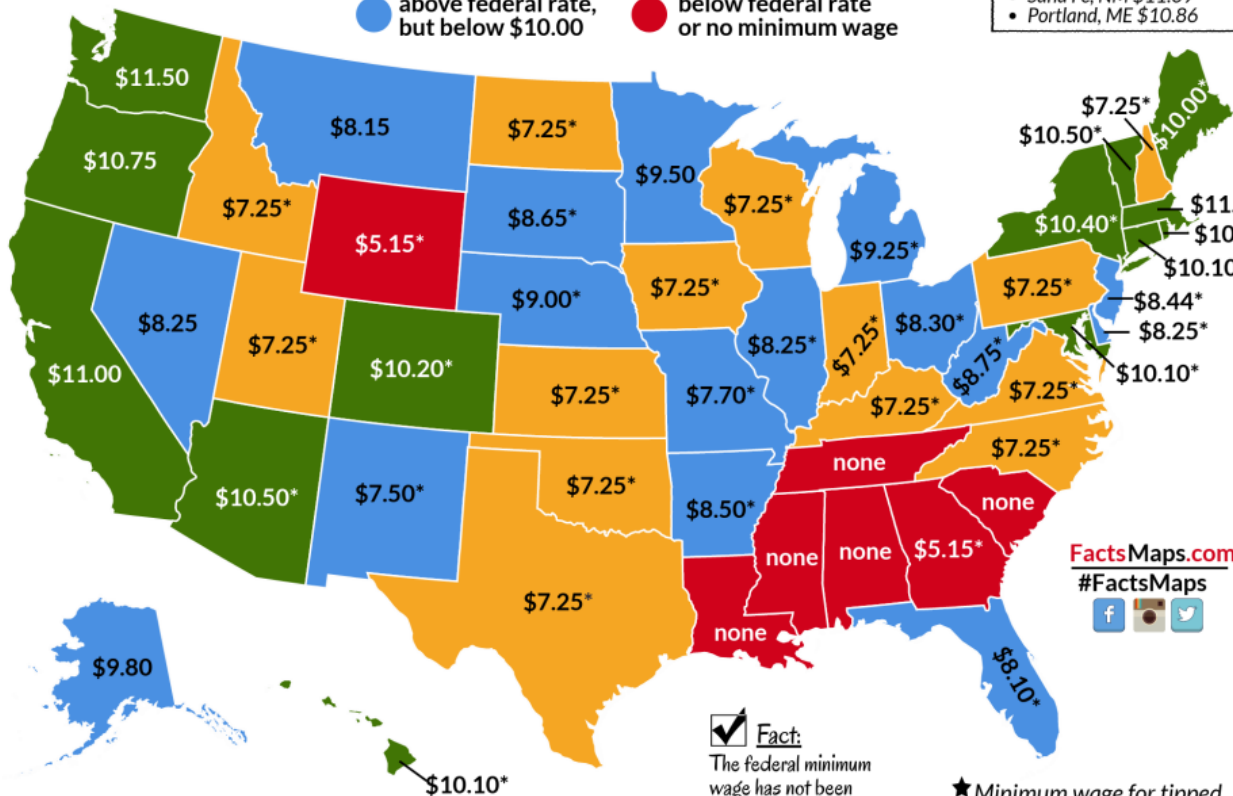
above federal rate, but below $10.00

below federal rate or no minimum wage

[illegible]
• Portland, ME $10.86

$11.50
$10.75
$8.15
$7.25*
$7.25*
$9.50
$5.15*
$8.65*
$7.25*
$9.25*
$8.25
$11.00
$7.25*
$10.20*
$9.00*
$7.25*
$8.25*
$7.25*
$8.30*
$7.25*
$7.70*
$8.75*
$7.25*
$7.25*
$7.25*
$10.50*
$7.50*
$7.25*
$8.50*
none
$7.25*
none
none
none
$5.15*
none
$7.25*
$8.10*
$9.80
$10.10*

$7.25*
$10.00*
$10.50*
$10.40*
$11.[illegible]
$10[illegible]
$10.10
$8.44*
$8.25*
$10.10*

FactsMaps.com
#FactsMaps

Fact:
The federal minimum wage has not been

★Minimum wage for tipped